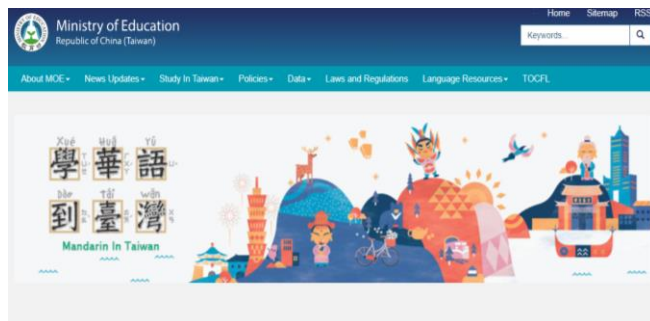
Ministry of Education
Republic of China (Taiwan)

Home Sitemap RSS

Keywords...

About MOE News Updates Study In Taiwan Policies Data Laws and Regulations Language Resources TOCFL

Xué Huá Yǔ
學 華 語
Dào Tái Wān
到 臺 灣

Mandarin In Taiwan